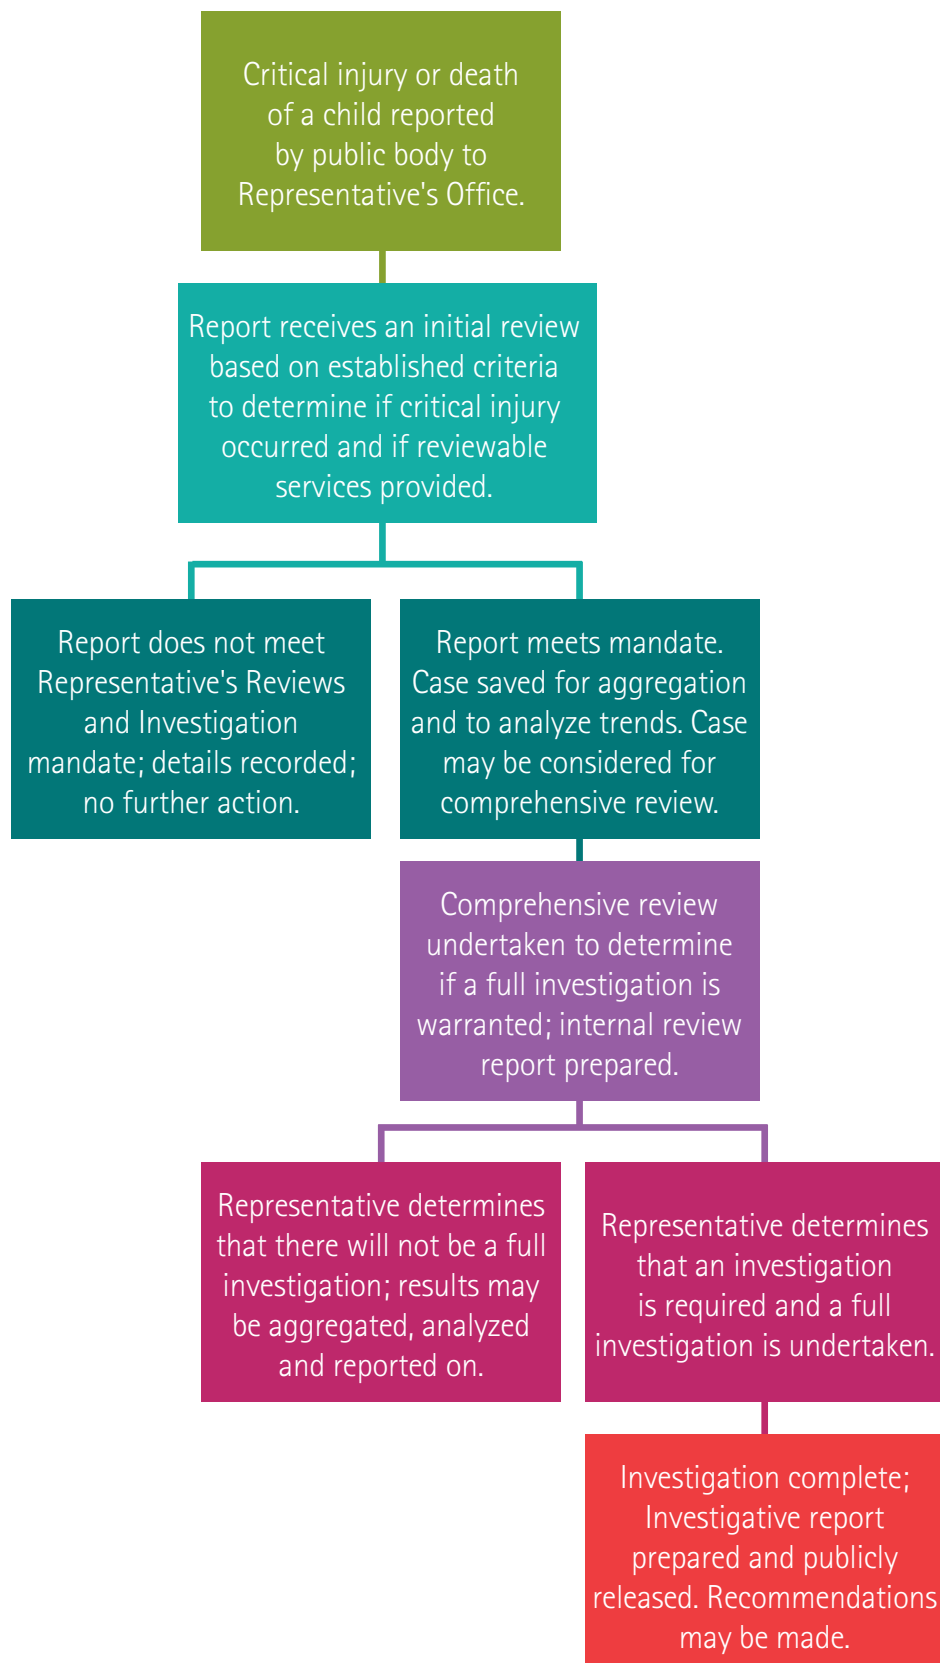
Critical injury or death of a child reported by public body to Representative's Office.

Report receives an initial review based on established criteria to determine if critical injury occurred and if reviewable services provided.

Report does not meet Representative's Reviews and Investigation mandate; details recorded; no further action.

Report meets mandate. Case saved for aggregation and to analyze trends. Case may be considered for comprehensive review.

Comprehensive review undertaken to determine if a full investigation is warranted; internal review report prepared.

Representative determines that there will not be a full investigation; results may be aggregated, analyzed and reported on.

Representative determines that an investigation is required and a full investigation is undertaken.

Investigation complete; Investigative report prepared and publicly released. Recommendations may be made.